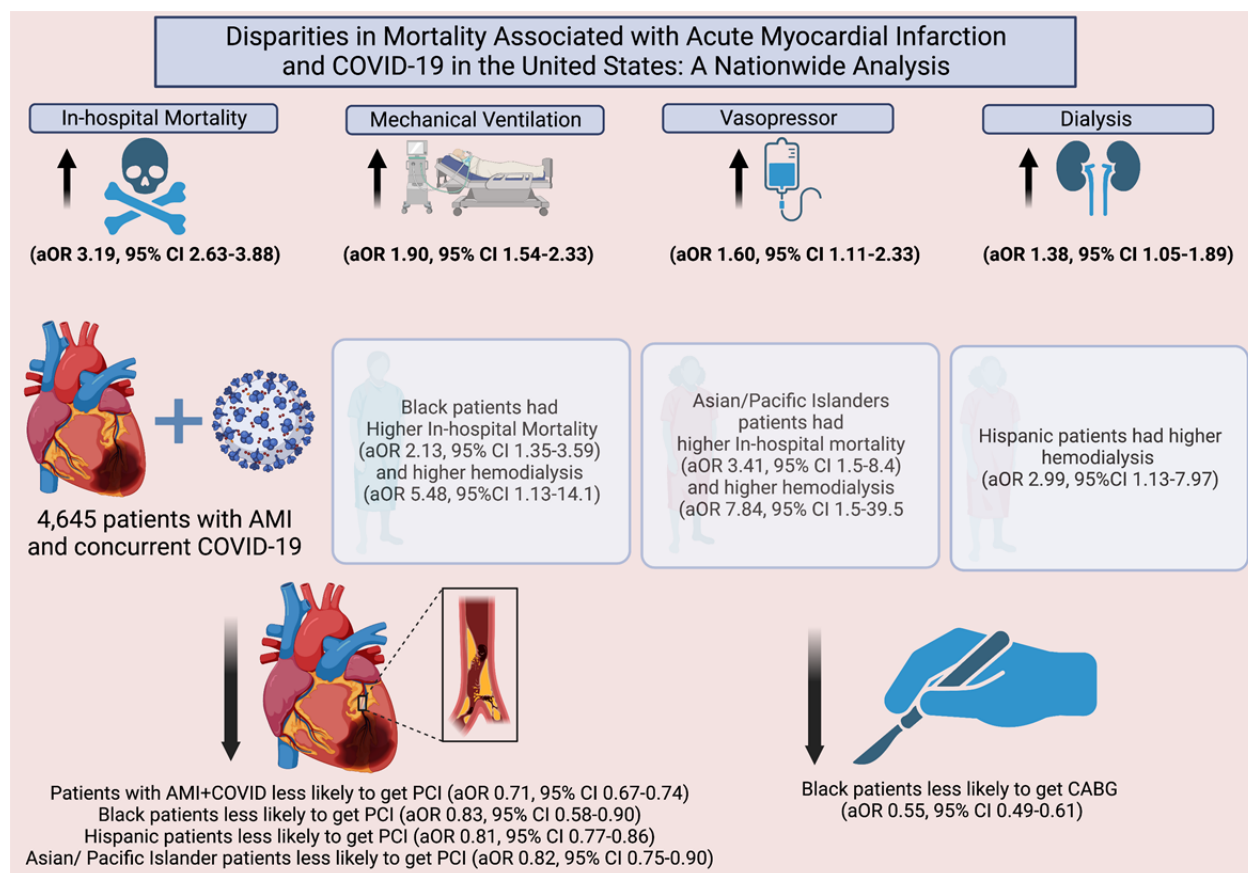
Disparities in Mortality Associated with Acute Myocardial Infarction and COVID-19 in the United States: A Nationwide Analysis

In-hospital Mortality

(aOR 3.19, 95% CI 2.63-3.88)

Mechanical Ventilation

(aOR 1.90, 95% CI 1.54-2.33)

Vasopressor

(aOR 1.60, 95% CI 1.11-2.33)

Dialysis

(aOR 1.38, 95% CI 1.05-1.89)

4,645 patients with AMI and concurrent COVID-19

Black patients had Higher In-hospital Mortality (aOR 2.13, 95% CI 1.35-3.59) and higher hemodialysis (aOR 5.48, 95%CI 1.13-14.1)

Asian/Pacific Islanders patients had higher In-hospital mortality (aOR 3.41, 95% CI 1.5-8.4) and higher hemodialysis (aOR 7.84, 95% CI 1.5-39.5

Hispanic patients had higher hemodialysis (aOR 2.99, 95%CI 1.13-7.97)

Patients with AMI+COVID less likely to get PCI (aOR 0.71, 95% CI 0.67-0.74)
Black patients less likely to get PCI (aOR 0.83, 95% CI 0.58-0.90)
Hispanic patients less likely to get PCI (aOR 0.81, 95% CI 0.77-0.86)
Asian/ Pacific Islander patients less likely to get PCI (aOR 0.82, 95% CI 0.75-0.90)

Black patients less likely to get CABG (aOR 0.55, 95% CI 0.49-0.61)